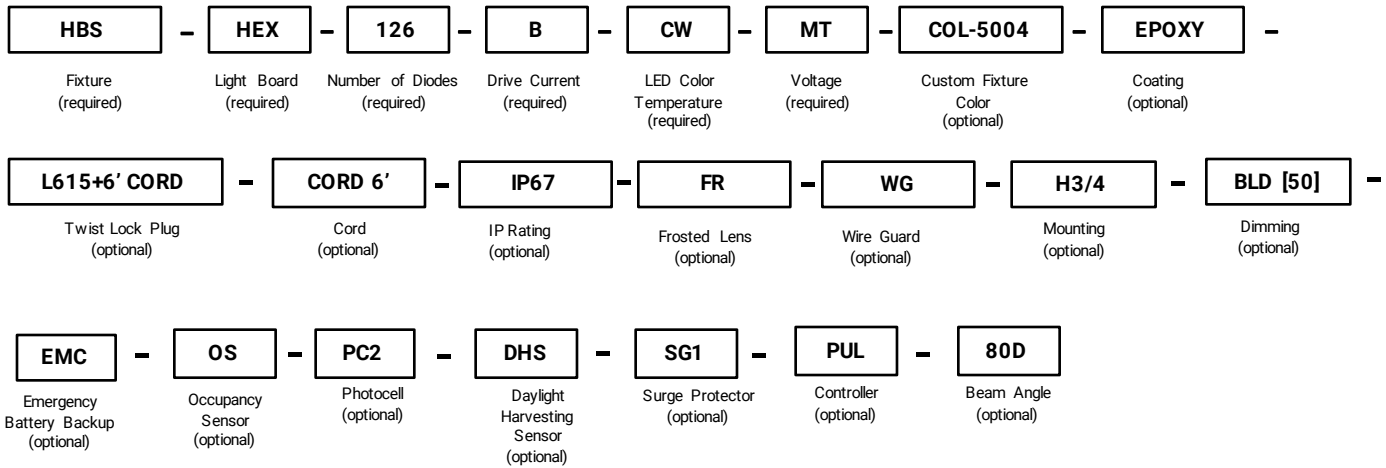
HBS – HEX – 126 – B – CW – MT – COL-5004 – EPOXY –

Fixture (required)

Light Board (required)

Number of Diodes (required)

Drive Current (required)

LED Color Temperature (required)

Voltage (required)

Custom Fixture Color (optional)

Coating (optional)

L615+6' CORD – CORD 6' – IP67 – FR – WG – H3/4 – BLD [50] –

Twist Lock Plug (optional)

Cord (optional)

IP Rating (optional)

Frosted Lens (optional)

Wire Guard (optional)

Mounting (optional)

Dimming (optional)

EMC – OS – PC2 – DHS – SG1 – PUL – 80D

Emergency Battery Backup (optional)

Occupancy Sensor (optional)

Photocell (optional)

Daylight Harvesting Sensor (optional)

Surge Protector (optional)

Controller (optional)

Beam Angle (optional)